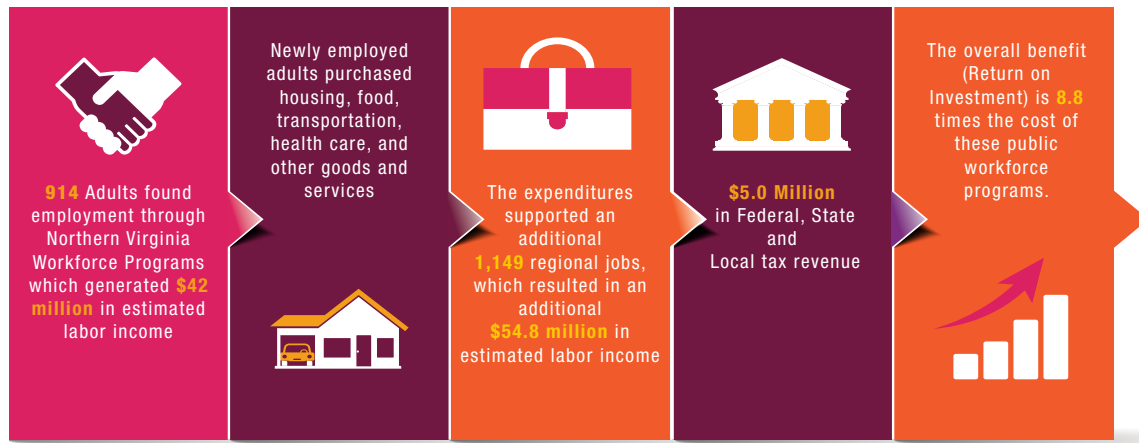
914 Adults found employment through Northern Virginia Workforce Programs which generated $42 million in estimated labor income

Newly employed adults purchased housing, food, transportation, health care, and other goods and services

The expenditures supported an additional 1,149 regional jobs, which resulted in an additional $54.8 million in estimated labor income

$5.0 Million in Federal, State and Local tax revenue

The overall benefit (Return on Investment) is 8.8 times the cost of these public workforce programs.